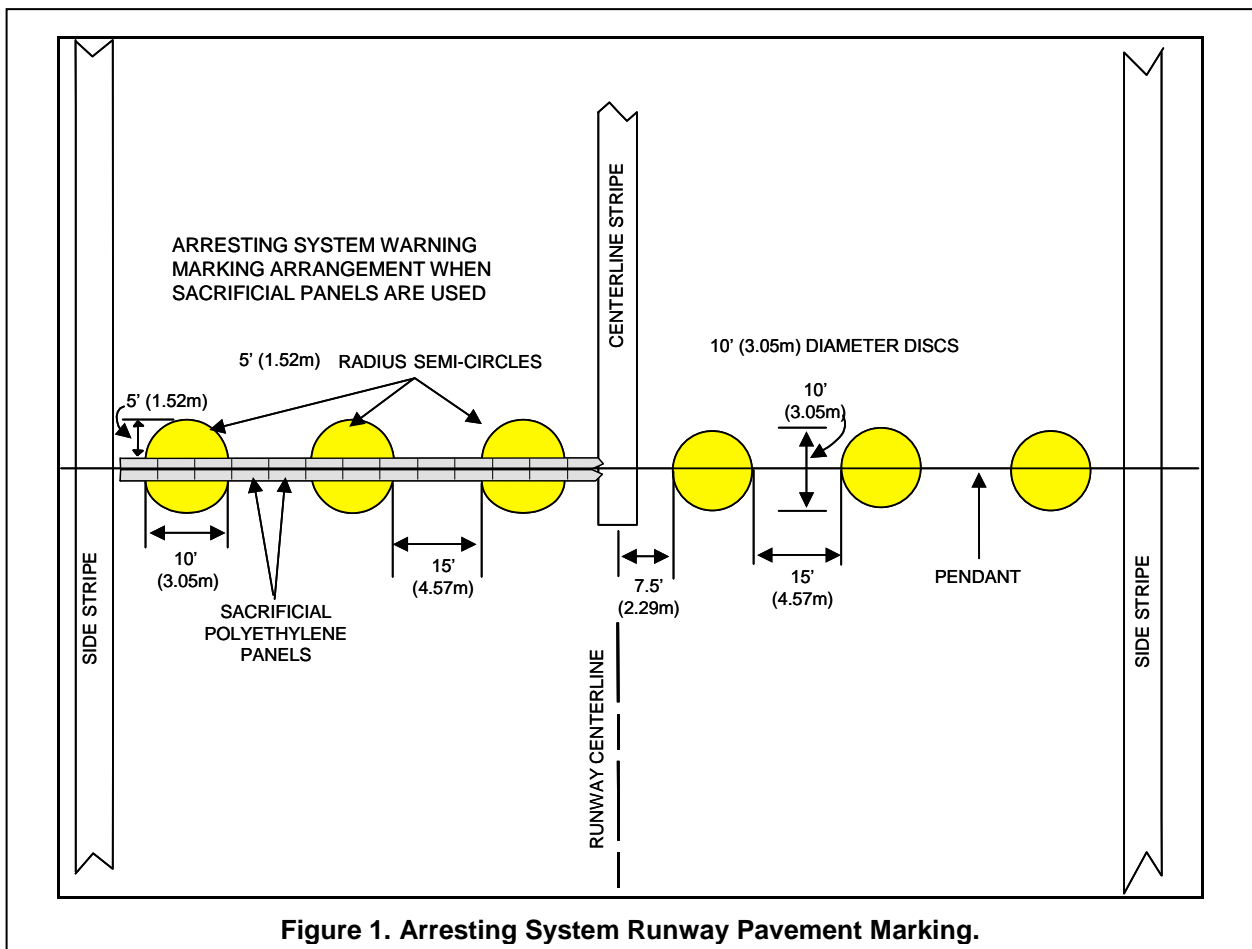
SIDE STRIPE

ARRESTING SYSTEM WARNING MARKING ARRANGEMENT WHEN SACRIFICIAL PANELS ARE USED

5' (1.52m) RADIUS SEMI-CIRCLES

5' (1.52m)

10' (3.05m)

SACRIFICIAL POLYETHYLENE PANELS

15' (4.57m)

CENTERLINE STRIPE

RUNWAY CENTERLINE

7.5' (2.29m)

10' (3.05m) DIAMETER DISCS

10' (3.05m)

15' (4.57m)

PENDANT

SIDE STRIPE

Figure 1. Arresting System Runway Pavement Marking.